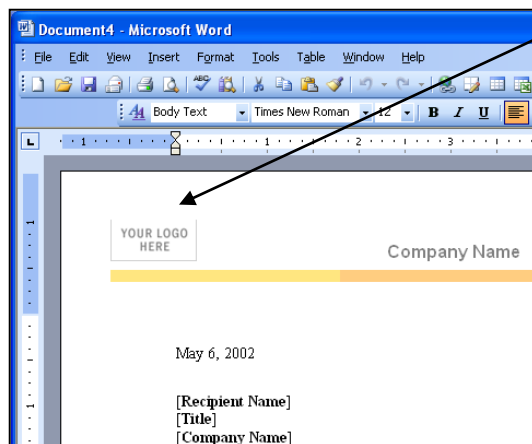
Document4 - Microsoft Word

File Edit View Insert Format Tools Table Window Help

Body Text Times New Roman 12 B I U

1 2 3

YOUR LOGO HERE

Company Name

May 6, 2002

[Recipient Name]
[Title]
[Company Name]